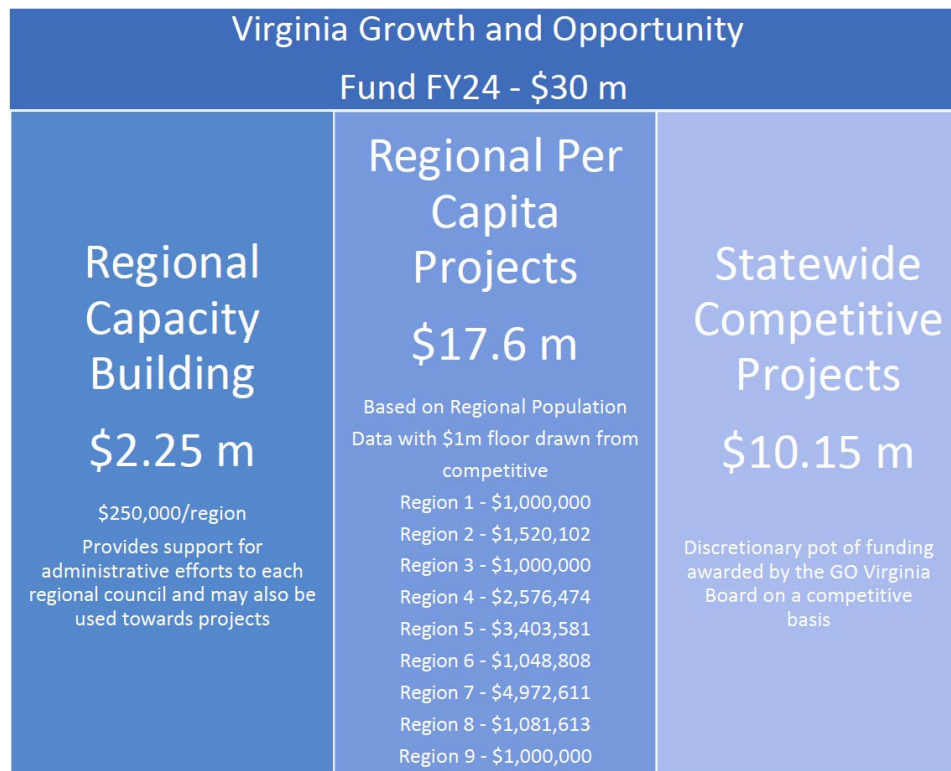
Virginia Growth and Opportunity Fund FY24 - \$30 m

Regional Capacity Building

\$2.25 m

\$250,000/region

Provides support for administrative efforts to each regional council and may also be used towards projects

Regional Per Capita Projects

\$17.6 m

Based on Regional Population Data with \$1m floor drawn from competitive

Region 1 - \$1,000,000
Region 2 - \$1,520,102
Region 3 - \$1,000,000
Region 4 - \$2,576,474
Region 5 - \$3,403,581
Region 6 - \$1,048,808
Region 7 - \$4,972,611
Region 8 - \$1,081,613
Region 9 - \$1,000,000

Statewide Competitive Projects

\$10.15 m

Discretionary pot of funding awarded by the GO Virginia Board on a competitive basis